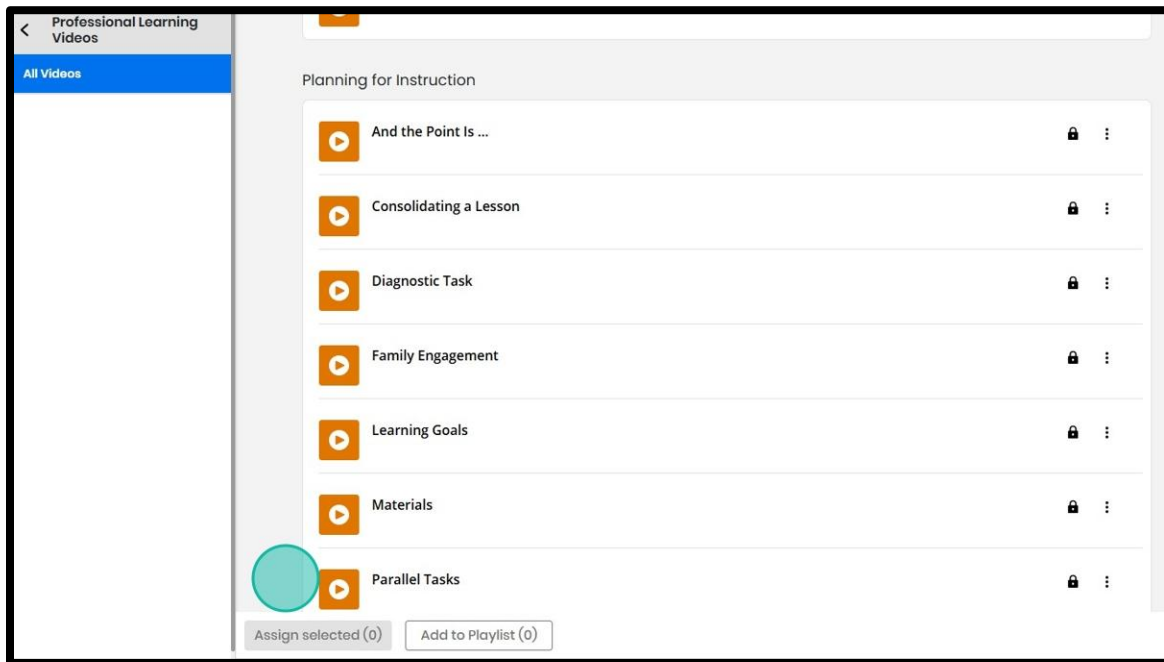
Professional Learning Videos

All Videos

Planning for Instruction

And the Point Is ...

Consolidating a Lesson

Diagnostic Task

Family Engagement

Learning Goals

Materials

Parallel Tasks

Assign selected (0)

Add to Playlist (0)